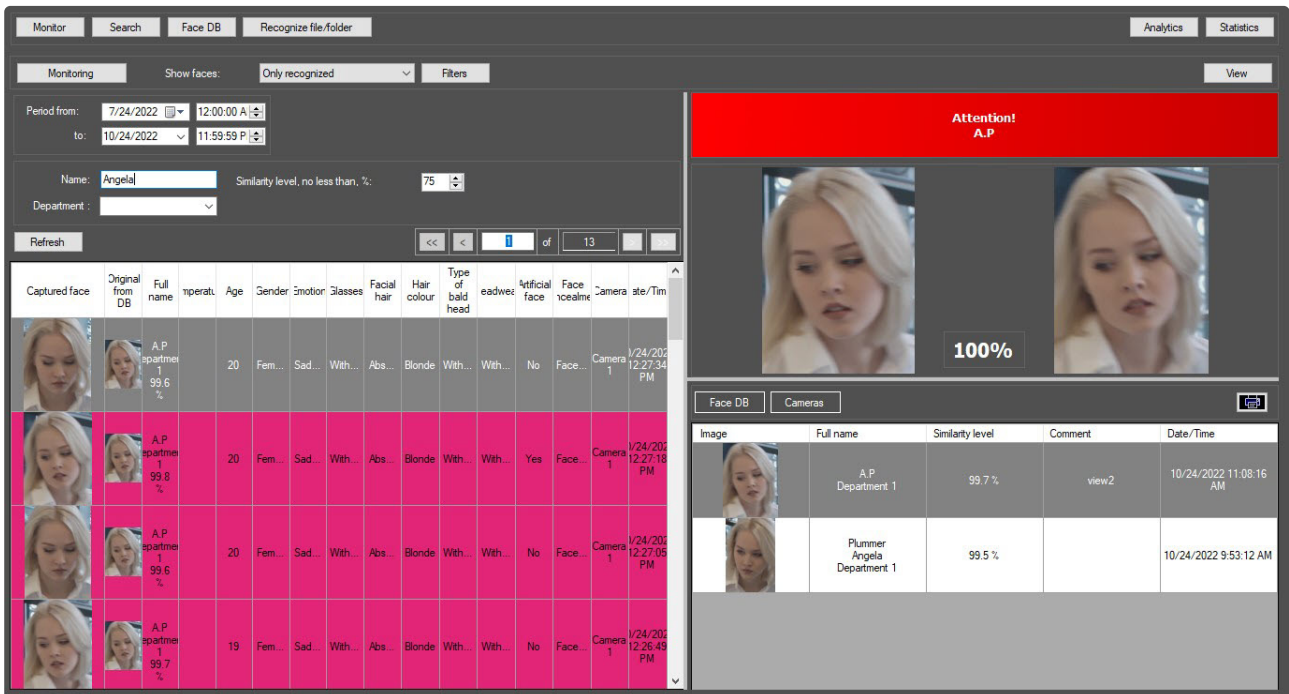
Monitor Search Face DB Recognize file/folder Analytics Statistics

Monitoring Show faces: Only recognized Filters View

Period from: 7/24/2022 12:00:00 A
to: 10/24/2022 11:59:59 P

Name: Angela Similarity level, no less than, %: 75
Department :

Refresh << < 1 of 13

| Captured face | Original from DB | Full name | mperatu | Age | Gender | Emotion | Glasses | Facial hair | Hair colour | Type of bald head | eadwea | Artificial face | Face ncealme | Camera | ate/Time |
|---|---|---|---|---|---|---|---|---|---|---|---|---|---|---|---|
| | | A.P epartme 1 99.6 % | | 20 | Fem... | Sad... | With... | Abs... | Blonde | With... | With... | No | Face... | Camera 1 | 1/24/202 12:27:34 PM |
| | | A.P epartme 1 99.8 % | | 20 | Fem... | Sad... | With... | Abs... | Blonde | With... | With... | Yes | Face... | Camera 1 | 1/24/202 12:27:18 PM |
| | | A.P epartme 1 99.6 % | | 20 | Fem... | Sad... | With... | Abs... | Blonde | With... | With... | No | Face... | Camera 1 | 1/24/202 12:27:05 PM |
| | | A.P epartme 1 99.7 % | | 19 | Fem... | Sad... | With... | Abs... | Blonde | With... | With... | No | Face... | Camera 1 | 1/24/202 12:26:49 PM |

Attention!
A.P

100%

Face DB Cameras

| Image | Full name | Similarity level | Comment | Date/Time |
|---|---|---|---|---|
| | A.P Department 1 | 99.7 % | view2 | 10/24/2022 11:08:16 AM |
| | Plummer Angela Department 1 | 99.5 % | | 10/24/2022 9:53:12 AM |